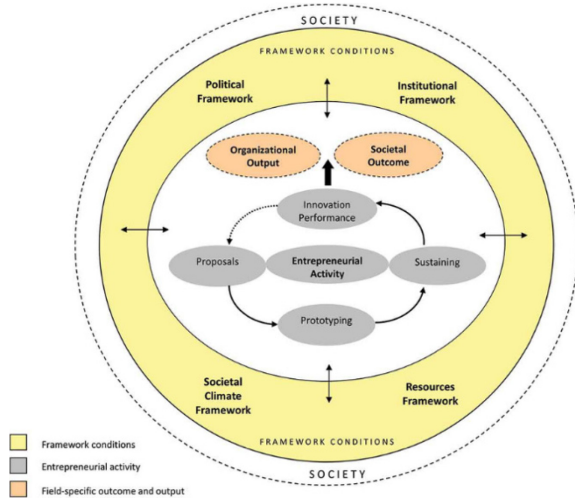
SOCIETY

FRAMEWORK CONDITIONS

Political Framework

Institutional Framework

Organizational Output

Societal Outcome

Innovation Performance

Proposals

Entrepreneurial Activity

Sustaining

Prototyping

Societal Climate Framework

Resources Framework

FRAMEWORK CONDITIONS

SOCIETY

Framework conditions

Entrepreneurial activity

Field-specific outcome and output